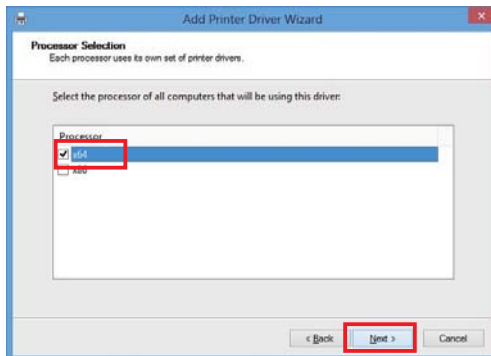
Add Printer Driver Wizard

Processor Selection
Each processor uses its own set of printer drivers.

Select the processor of all computers that will be using this driver:

Processor
x64
x86

< Back
Next >
Cancel